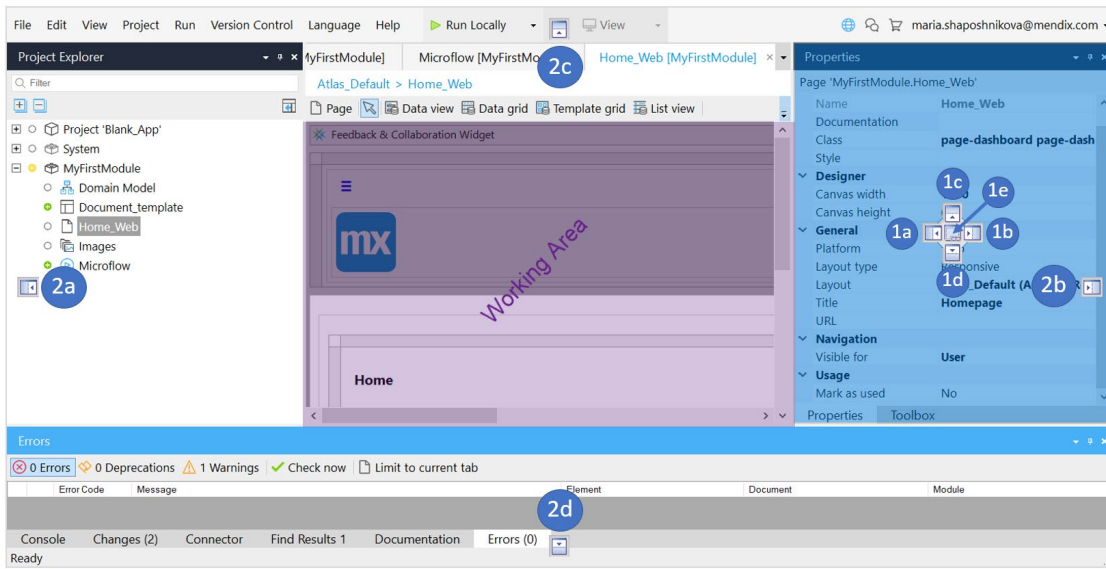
File Edit View Project Run Version Control Language Help Run Locally View maria.shaposhnikova@mendix.com

Project Explorer

Filter

Project 'Blank_App'
System
MyFirstModule
Domain Model
Document_template
Home_Web
Images
Microflow

2a

yFirstModule] Microflow [MyFirstMo 2c Home_Web [MyFirstModule]

Atlas_Default > Home_Web

Page Data view Data grid Template grid List view

Feedback & Collaboration Widget

mx

Working Area

Home

Properties

Page 'MyFirstModule.Home_Web'

| | |
|---|---|
| Name | Home_Web |
| Documentation | |
| Class | page-dashboard page-dash |
| Style | |
| Designer | |
| Canvas width | |
| Canvas height | |
| General | |
| Platform | |
| Layout type | Responsive |
| Layout | _Default (A |
| Title | Homepage |
| URL | |
| Navigation | |
| Visible for | User |
| Usage | |
| Mark as used | No |

1c 1e 1a 1b 1d 2b

Properties Toolbox

Errors

0 Errors 0 Deprecations 1 Warnings Check now Limit to current tab

| Error Code | Message | Element | Document | Module |
|---|---|---|---|---|

2d

Console Changes (2) Connector Find Results 1 Documentation Errors (0)

Ready